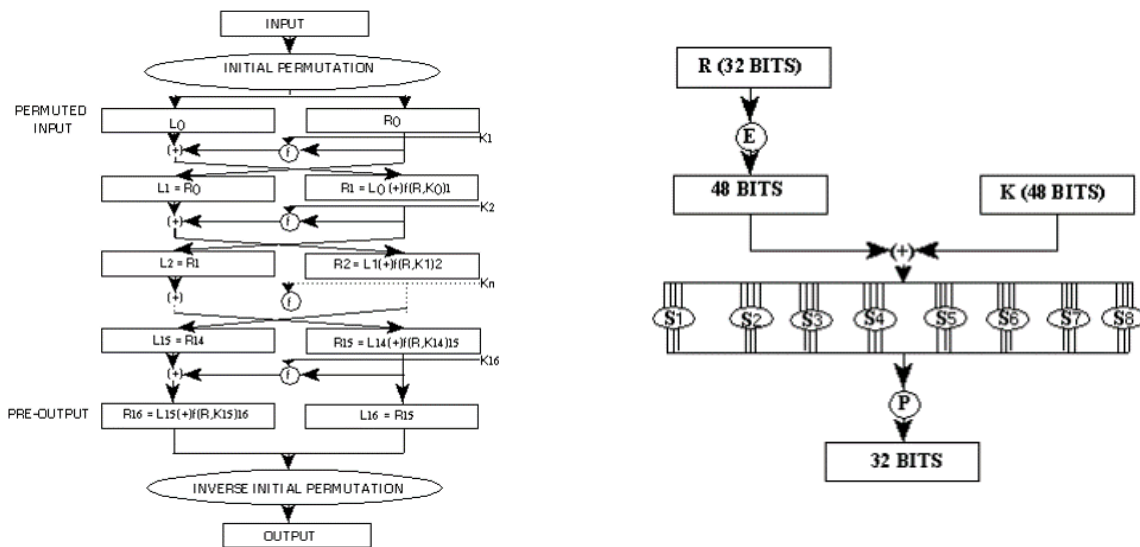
INPUT

INITIAL PERMUTATION

PERMUTED INPUT

$L_0$

$R_0$

K1

(+)

f

$L1 = R_0$

$R1 = L_0 (+) f(R,K_0)1$

K2

(+)

f

$L2 = R1$

$R2 = L1(+)f(R,K1)2$

Kn

(+)

f

$L15 = R14$

$R15 = L14(+)f(R,K14)15$

K16

(+)

f

PRE-OUTPUT

$R16 = L15(+)f(R,K15)16$

$L16 = R15$

INVERSE INITIAL PERMUTATION

OUTPUT

R (32 BITS)

E

48 BITS

K (48 BITS)

(+)

S1

S2

S3

S4

S5

S6

S7

S8

P

32 BITS